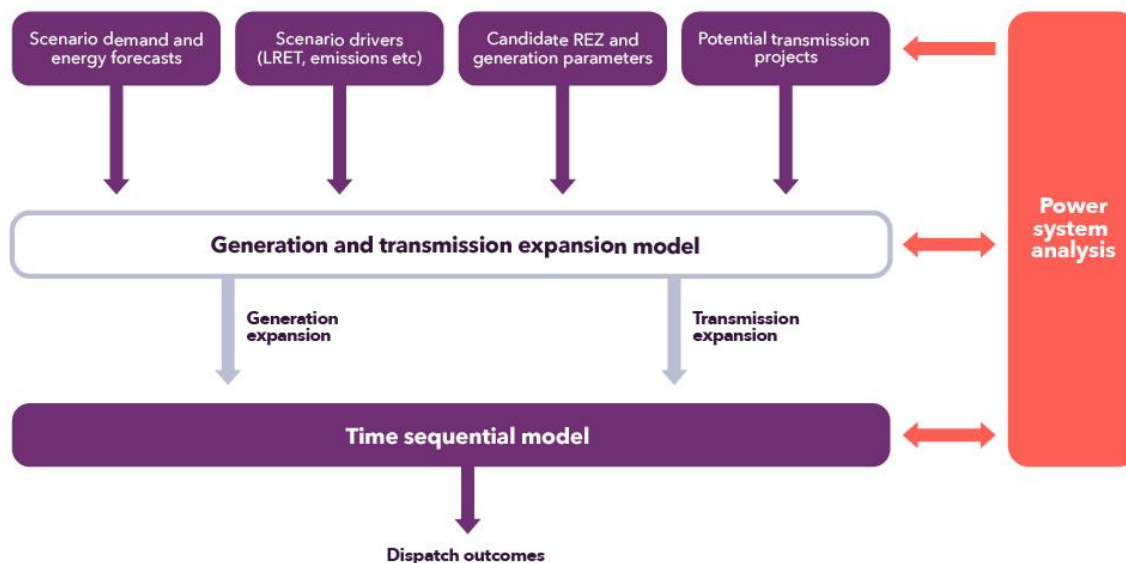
Scenario demand and energy forecasts

Scenario drivers (LRET, emissions etc)

Candidate REZ and generation parameters

Potential transmission projects

Power system analysis

Generation and transmission expansion model

Generation expansion

Transmission expansion

Time sequential model

Dispatch outcomes